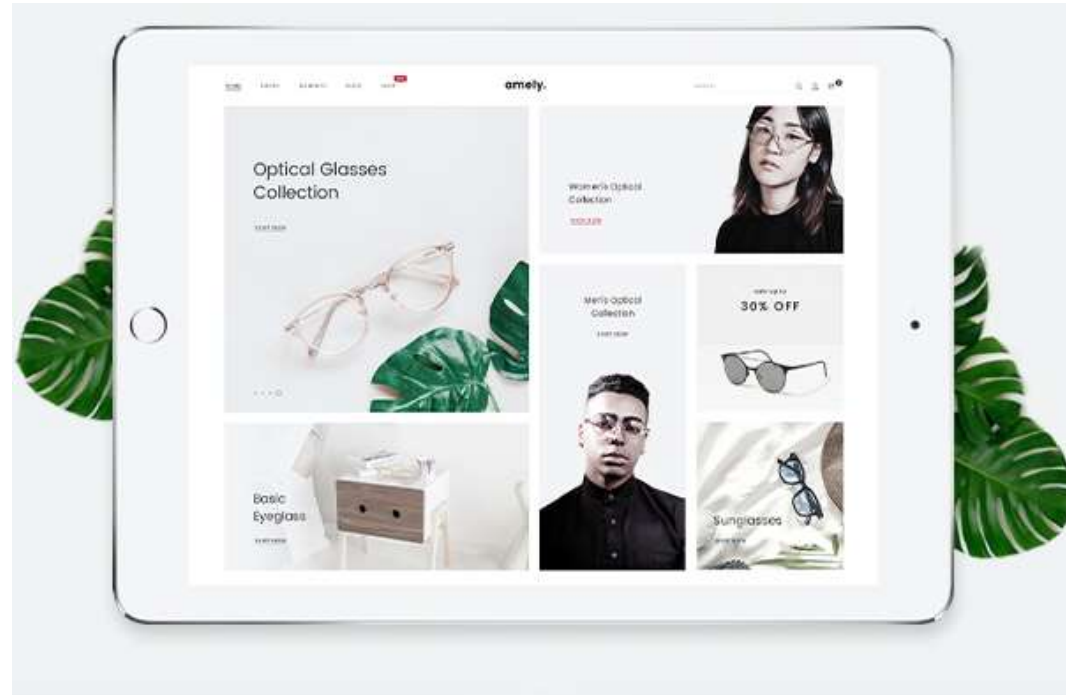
HOME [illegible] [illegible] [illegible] SHOP

amely.

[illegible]

Optical Glasses Collection

SHOP NOW

Women's Optical Collection

SHOP NOW

Men's Optical Collection

SHOP NOW

Sale up to

30% OFF

Basic Eyeglass

SHOP NOW

Sunglasses

SHOP NOW